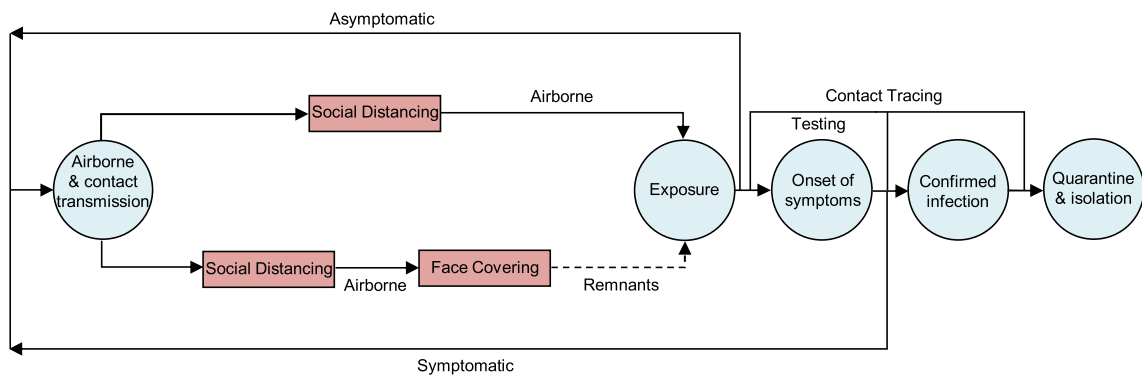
Asymptomatic

Social Distancing

Airborne

Contact Tracing

Testing

Airborne & contact transmission

Exposure

Onset of symptoms

Confirmed infection

Quarantine & isolation

Social Distancing

Airborne

Face Covering

Remnants

Symptomatic